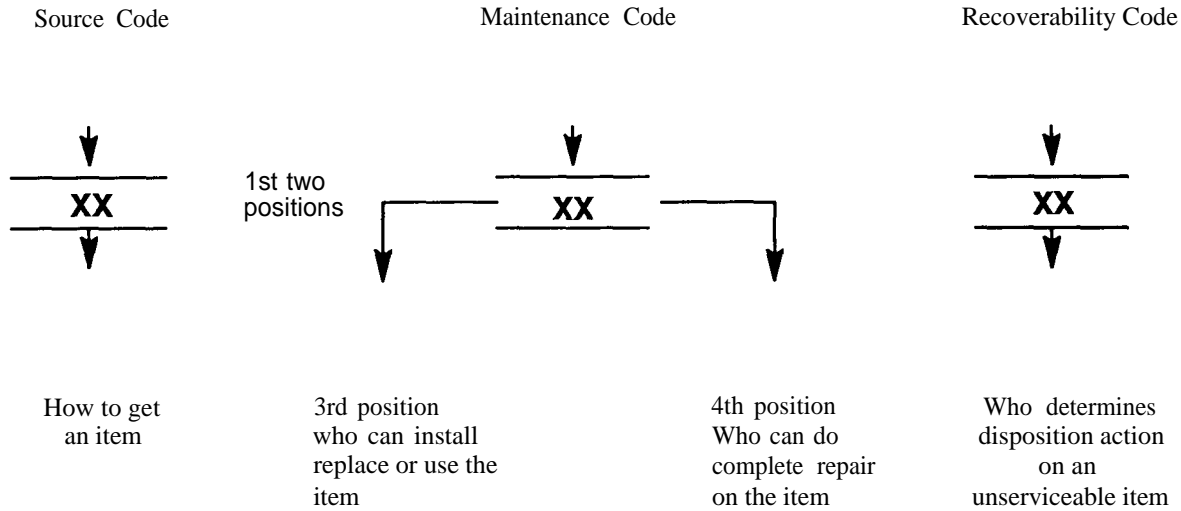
Source Code

Maintenance Code

Recoverability Code

XX

1st two positions

XX

XX

How to get an item

3rd position who can install replace or use the item

4th position Who can do complete repair on the item

Who determines disposition action on an unserviceable item